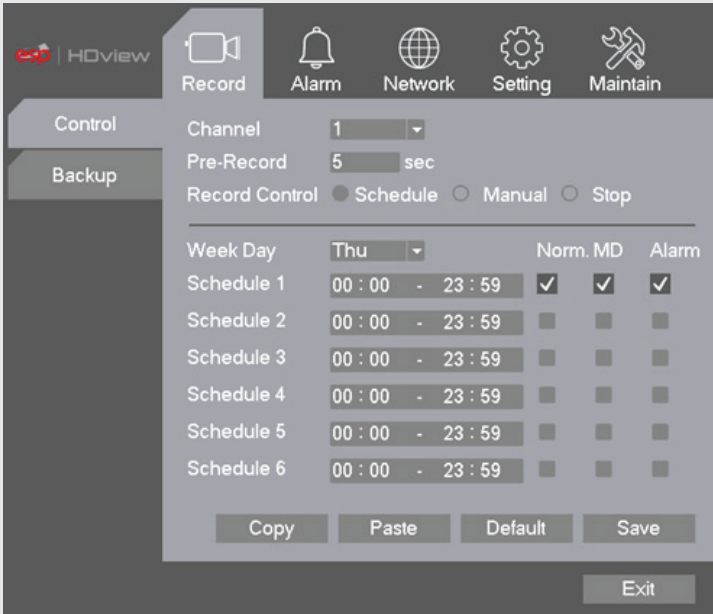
esp | HDview

Record Alarm Network Setting Maintain

Control

Backup

Channel 1

Pre-Record 5 sec

Record Control Schedule Manual Stop

Week Day Thu Norm. MD Alarm

| | | Norm. | MD | Alarm |
|---|---|---|---|---|
| Schedule 1 | 00 : 00 - 23 : 59 | ✓ | ✓ | ✓ |
| Schedule 2 | 00 : 00 - 23 : 59 | | | |
| Schedule 3 | 00 : 00 - 23 : 59 | | | |
| Schedule 4 | 00 : 00 - 23 : 59 | | | |
| Schedule 5 | 00 : 00 - 23 : 59 | | | |
| Schedule 6 | 00 : 00 - 23 : 59 | | | |

Copy Paste Default Save

Exit